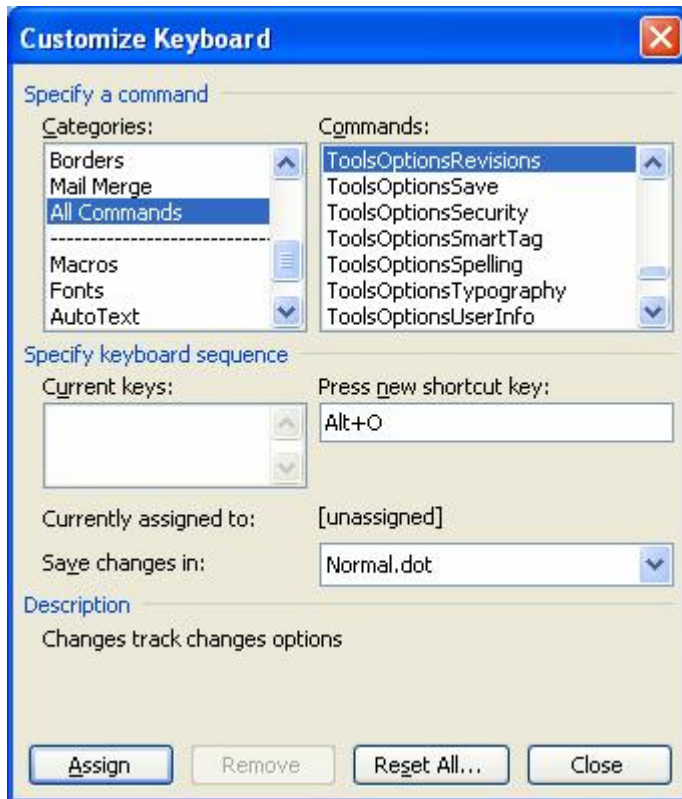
Customize Keyboard

Specify a command

Categories:
Borders
Mail Merge
All Commands
----------------------------
Macros
Fonts
AutoText

Commands:
ToolsOptionsRevisions
ToolsOptionsSave
ToolsOptionsSecurity
ToolsOptionsSmartTag
ToolsOptionsSpelling
ToolsOptionsTypography
ToolsOptionsUserInfo

Specify keyboard sequence

Current keys:

Press new shortcut key:
Alt+O

Currently assigned to: [unassigned]

Save changes in: Normal.dot

Description

Changes track changes options

Assign | Remove | Reset All... | Close